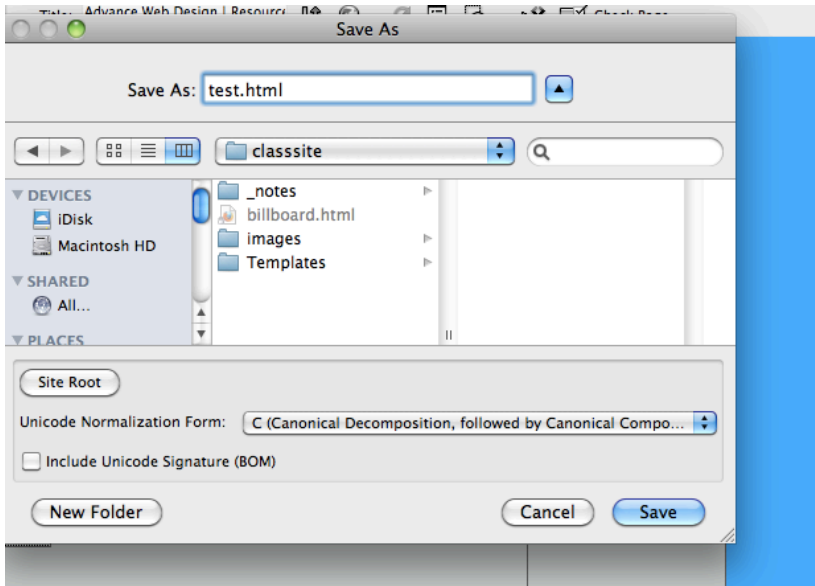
Title: Advance Web Design | Resource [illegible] Check Page

Save As

Save As: test.html

classsite

DEVICES
iDisk
Macintosh HD
SHARED
All...
PLACES

_notes
billboard.html
images
Templates

Site Root

Unicode Normalization Form: C (Canonical Decomposition, followed by Canonical Compo...

Include Unicode Signature (BOM)

New Folder

Cancel

Save